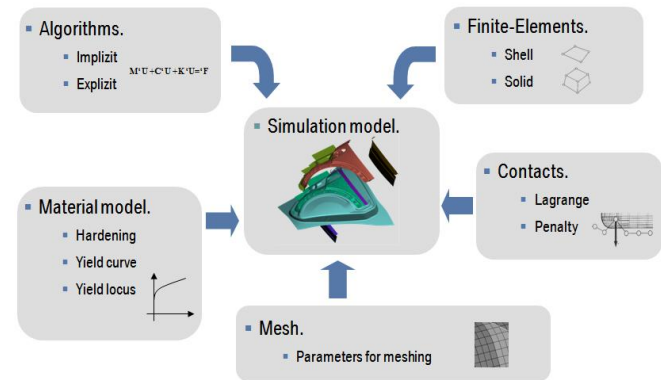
Algorithms.
Implizit
Explizit
$M \cdot \ddot{U} + C \cdot \dot{U} + K \cdot U = F$

Finite-Elements.
Shell
Solid

Simulation model.

Contacts.
Lagrange
Penalty

Material model.
Hardening
Yield curve
Yield locus

Mesh.
Parameters for meshing